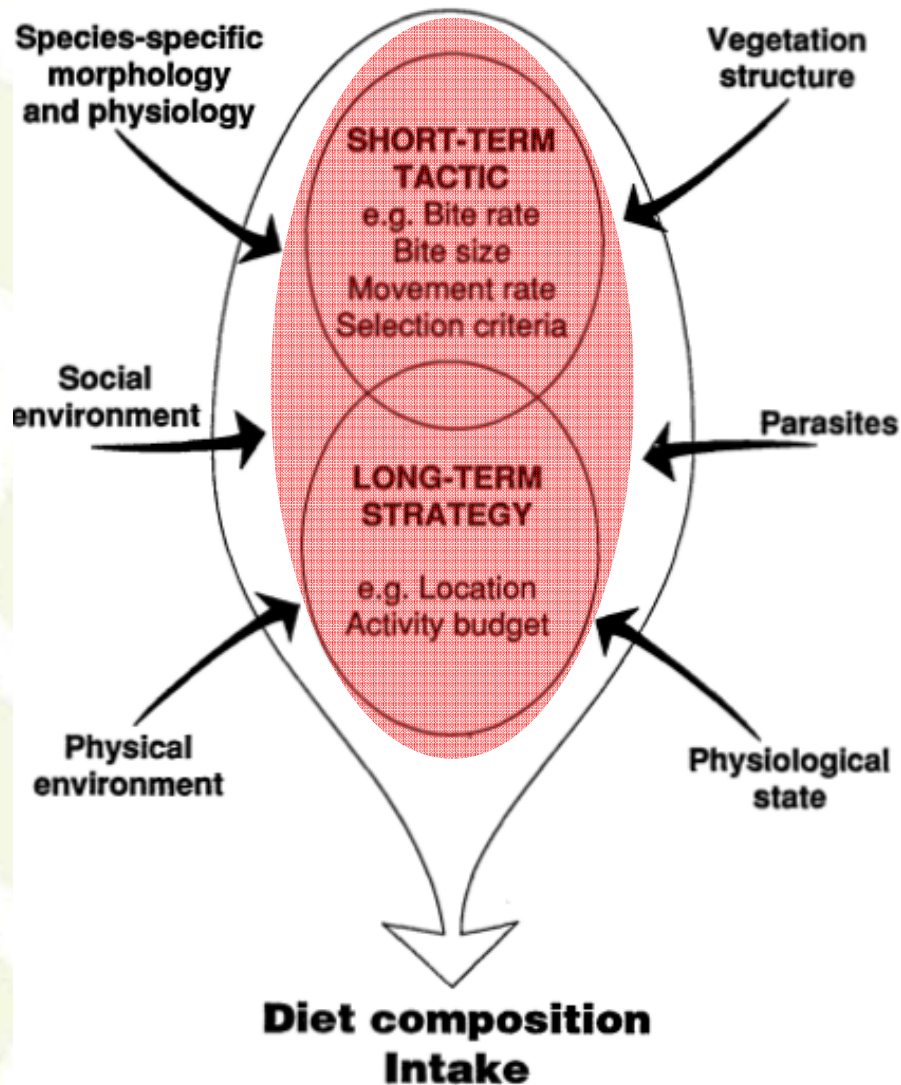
Species-specific morphology and physiology

Vegetation structure

SHORT-TERM TACTIC
e.g. Bite rate
Bite size
Movement rate
Selection criteria

Social environment

Parasites

LONG-TERM STRATEGY

e.g. Location
Activity budget

Physical environment

Physiological state

Diet composition
Intake